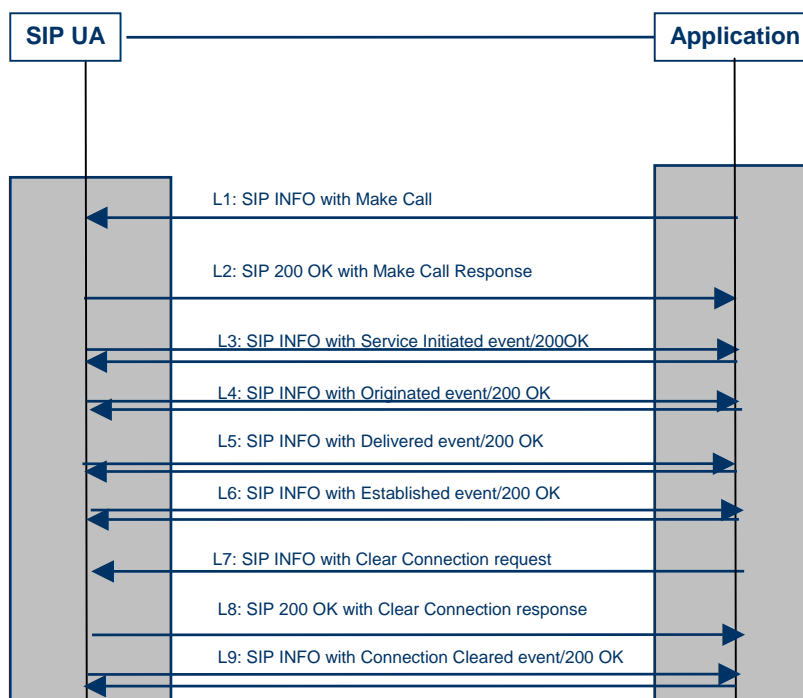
SIP UA

Application

L1: SIP INFO with Make Call

L2: SIP 200 OK with Make Call Response

L3: SIP INFO with Service Initiated event/200OK

L4: SIP INFO with Originated event/200 OK

L5: SIP INFO with Delivered event/200 OK

L6: SIP INFO with Established event/200 OK

L7: SIP INFO with Clear Connection request

L8: SIP 200 OK with Clear Connection response

L9: SIP INFO with Connection Cleared event/200 OK